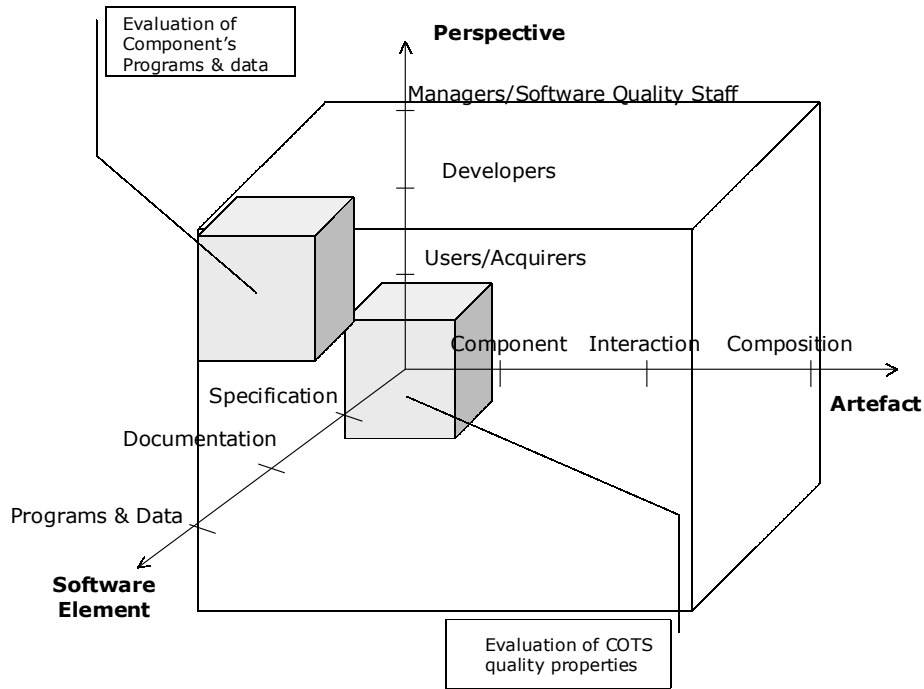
Evaluation of Component's Programs & data

Perspective

Managers/Software Quality Staff

Developers

Users/Acquirers

Component

Interaction

Composition

Artefact

Specification

Documentation

Programs & Data

Software Element

Evaluation of COTS quality properties